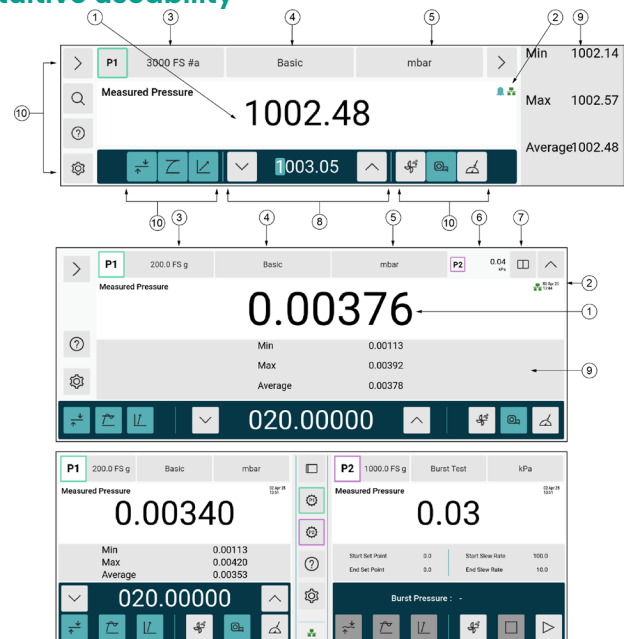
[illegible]tive usability

1 3 4 5 2 9

P1 3000 FS #a Basic mbar

Measured Pressure

1002.48

1003.05

Min 1002.14

Max 1002.57

Average 1002.48

10

10 8 10

3 4 5 6 7

P1 200.0 FS g Basic mbar P2 0.04 kPa

Measured Pressure

0.00376

2

1

Min 0.00113

Max 0.00392

Average 0.00378

9

020.00000

P1 200.0 FS g Basic mbar

Measured Pressure

0.00340

Min 0.00113

Max 0.00420

Average 0.00353

020.00000

P2 1000.0 FS g Burst Test kPa

Measured Pressure

0.03

Start Set Point 0.0

End Set Point 0.0

Start Slew Rate 100.0

End Slew Rate 10.0

Burst Pressure : -